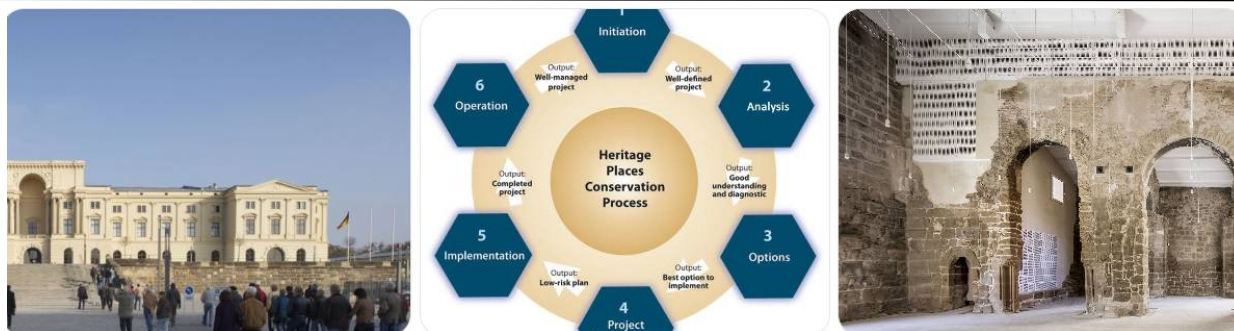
1
Initiation

Output:
Well-defined project

2
Analysis

Output:
Good understanding and diagnostic

3
Options

Output:
Best option to implement

4
Project

Output:
Low-risk plan

5
Implementation

Output:
Completed project

6
Operation

Output:
Well-managed project

Heritage Places Conservation Process